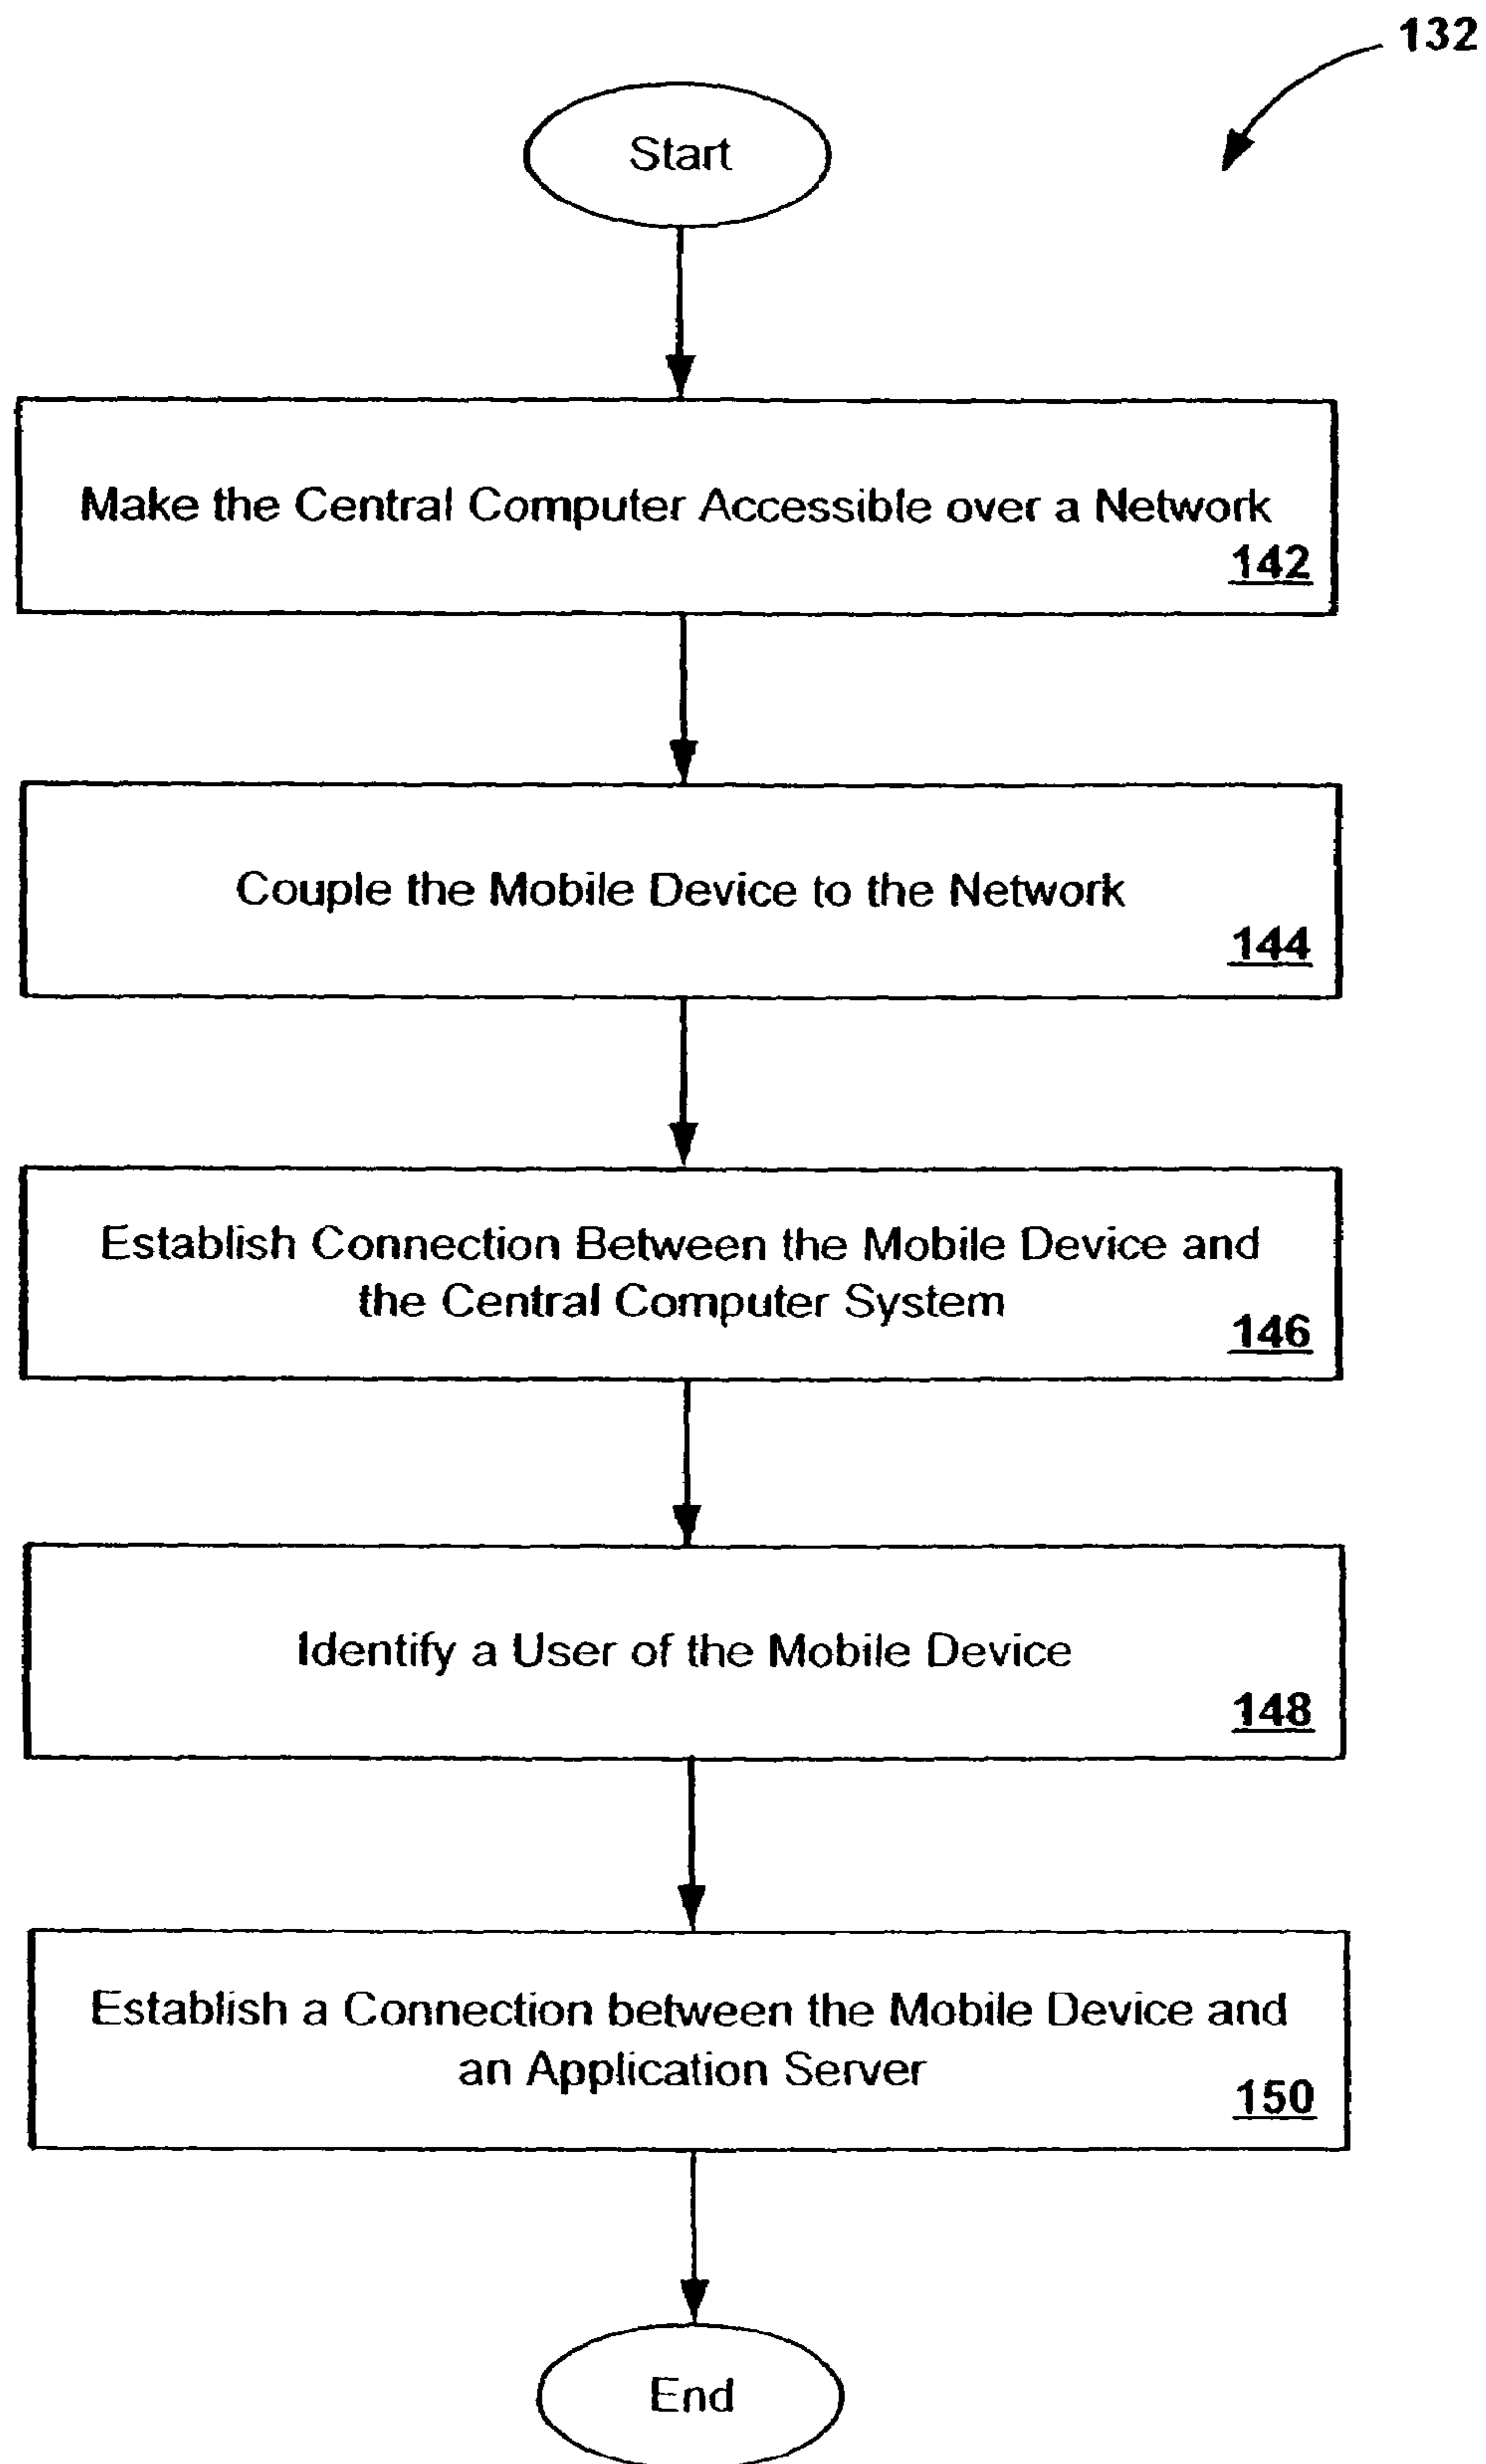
132

Start

Make the Central Computer Accessible over a Network
142

Couple the Mobile Device to the Network
144

Establish Connection Between the Mobile Device and the Central Computer System
146

Identify a User of the Mobile Device
148

Establish a Connection between the Mobile Device and an Application Server
150

End